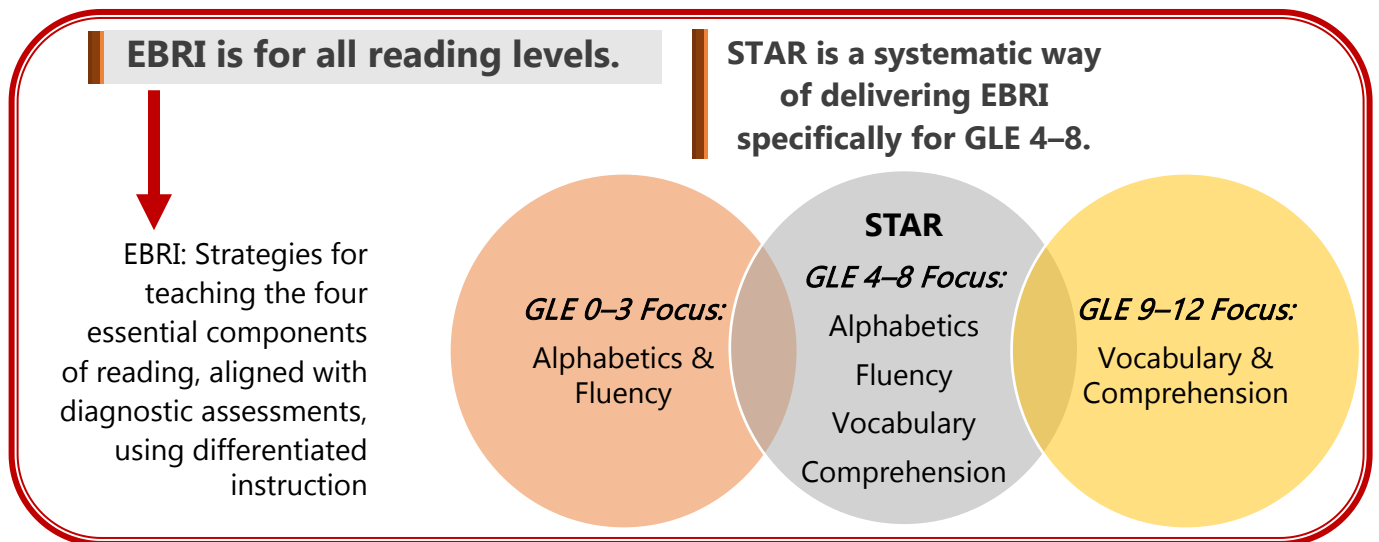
EBRI is for all reading levels.

STAR is a systematic way of delivering EBRI specifically for GLE 4–8.

EBRI: Strategies for teaching the four essential components of reading, aligned with diagnostic assessments, using differentiated instruction

GLE 0–3 Focus:
Alphabetics & Fluency

STAR
GLE 4–8 Focus:
Alphabetics
Fluency
Vocabulary
Comprehension

GLE 9–12 Focus:
Vocabulary & Comprehension